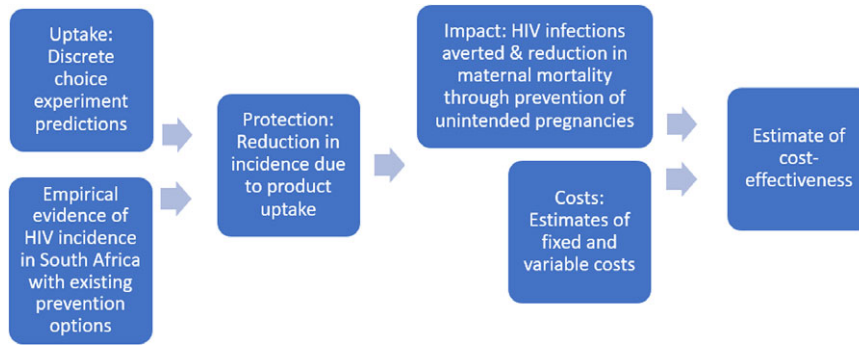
Uptake: Discrete choice experiment predictions

Empirical evidence of HIV incidence in South Africa with existing prevention options

Protection: Reduction in incidence due to product uptake

Impact: HIV infections averted & reduction in maternal mortality through prevention of unintended pregnancies

Costs: Estimates of fixed and variable costs

Estimate of cost-effectiveness